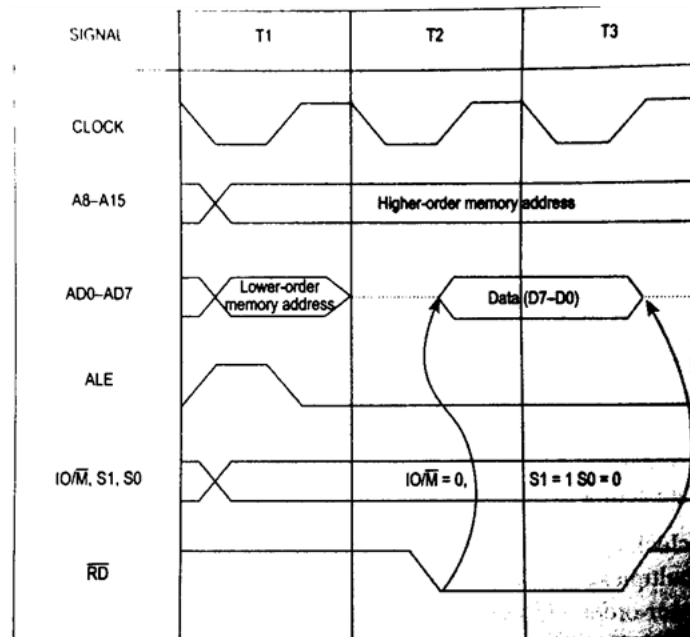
SIGNAL

T1

T2

T3

CLOCK

A8–A15

Higher-order memory address

AD0–AD7

Lower-order memory address

Data (D7–D0)

ALE

IO/$\overline{M}$, S1, S0

IO/$\overline{M}$ = 0,

S1 = 1 S0 = 0

$\overline{RD}$